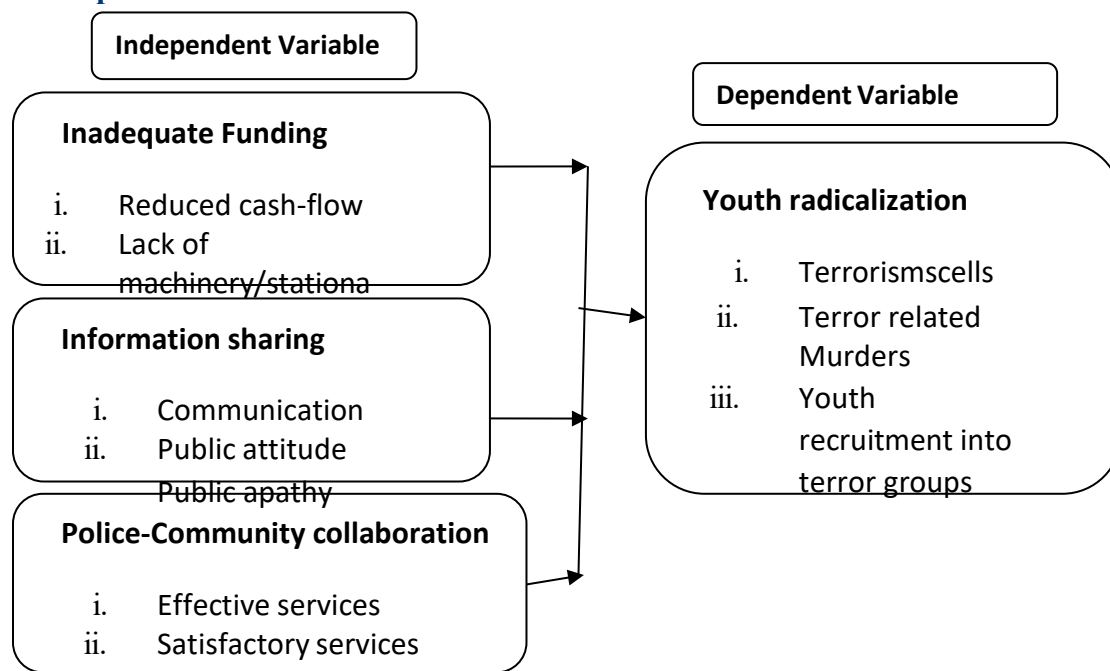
Independent Variable

Inadequate Funding

i. Reduced cash-flow
ii. Lack of machinery/stationa

Information sharing

i. Communication
ii. Public attitude
Public apathy

Police-Community collaboration

i. Effective services
ii. Satisfactory services

Dependent Variable

Youth radicalization

i. Terrorismscells
ii. Terror related Murders
iii. Youth recruitment into terror groups